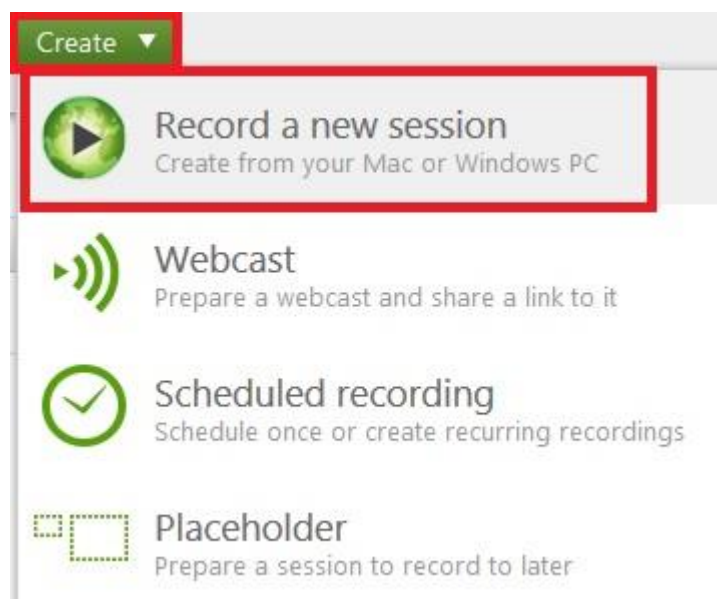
Create ▼

Record a new session
Create from your Mac or Windows PC

Webcast
Prepare a webcast and share a link to it

Scheduled recording
Schedule once or create recurring recordings

Placeholder
Prepare a session to record to later